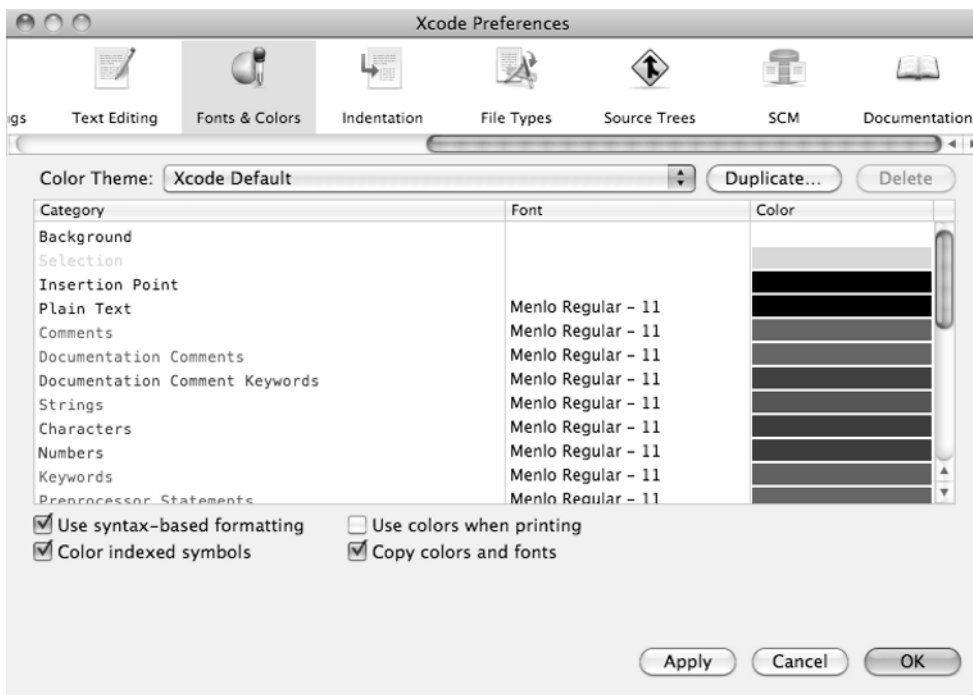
Xcode Preferences

gs | Text Editing | Fonts & Colors | Indentation | File Types | Source Trees | SCM | Documentation

Color Theme: Xcode Default

Duplicate...

Delete

| Category | Font | Color |
|---|---|---|
| Background | | |
| Selection | | |
| Insertion Point | | |
| Plain Text | Menlo Regular – 11 | |
| Comments | Menlo Regular – 11 | |
| Documentation Comments | Menlo Regular – 11 | |
| Documentation Comment Keywords | Menlo Regular – 11 | |
| Strings | Menlo Regular – 11 | |
| Characters | Menlo Regular – 11 | |
| Numbers | Menlo Regular – 11 | |
| Keywords | Menlo Regular – 11 | |
| Preprocessor Statements | Menlo Regular – 11 | |

Use syntax-based formatting

Use colors when printing

Color indexed symbols

Copy colors and fonts

Apply

Cancel

OK